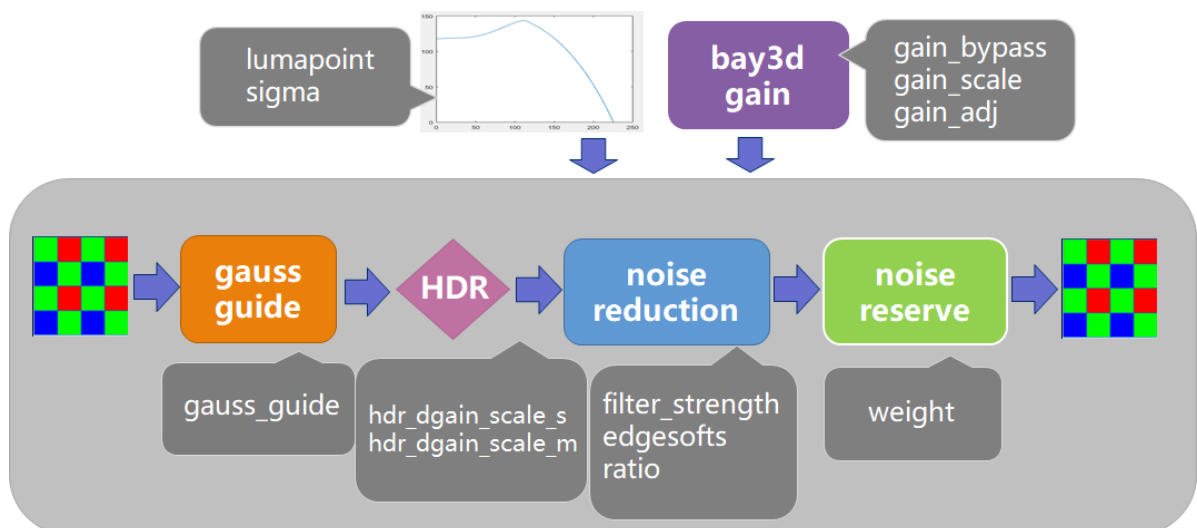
lumapoint
sigma

150
100
50
0
0 50 100 150 200 250

bay3d
gain

gain_bypass
gain_scale
gain_adj

gauss
guide

HDR

noise
reduction

noise
reserve

gauss_guide

hdr_dgain_scale_s
hdr_dgain_scale_m

filter_strength
edgesofts
ratio

weight